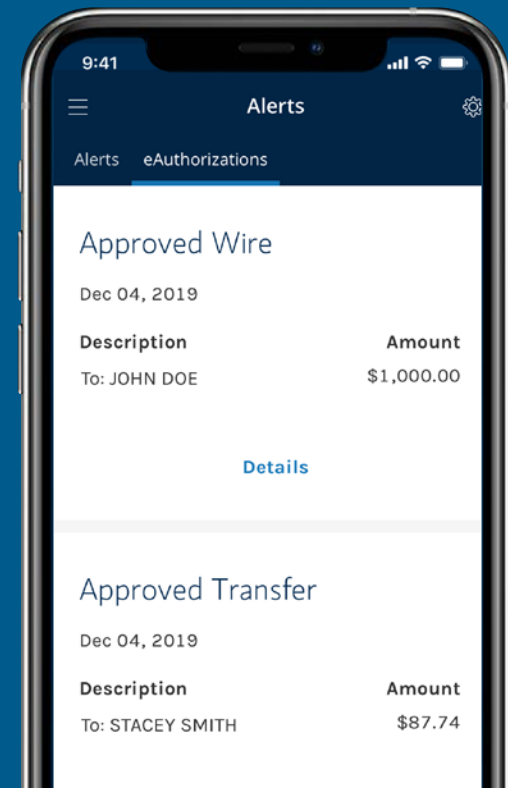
9:41

Alerts

Alerts eAuthorizations

Approved Wire

Dec 04, 2019

| Description | Amount |
|---|---|
| To: JOHN DOE | $1,000.00 |

Details

Approved Transfer

Dec 04, 2019

| Description | Amount |
|---|---|
| To: STACEY SMITH | $87.74 |